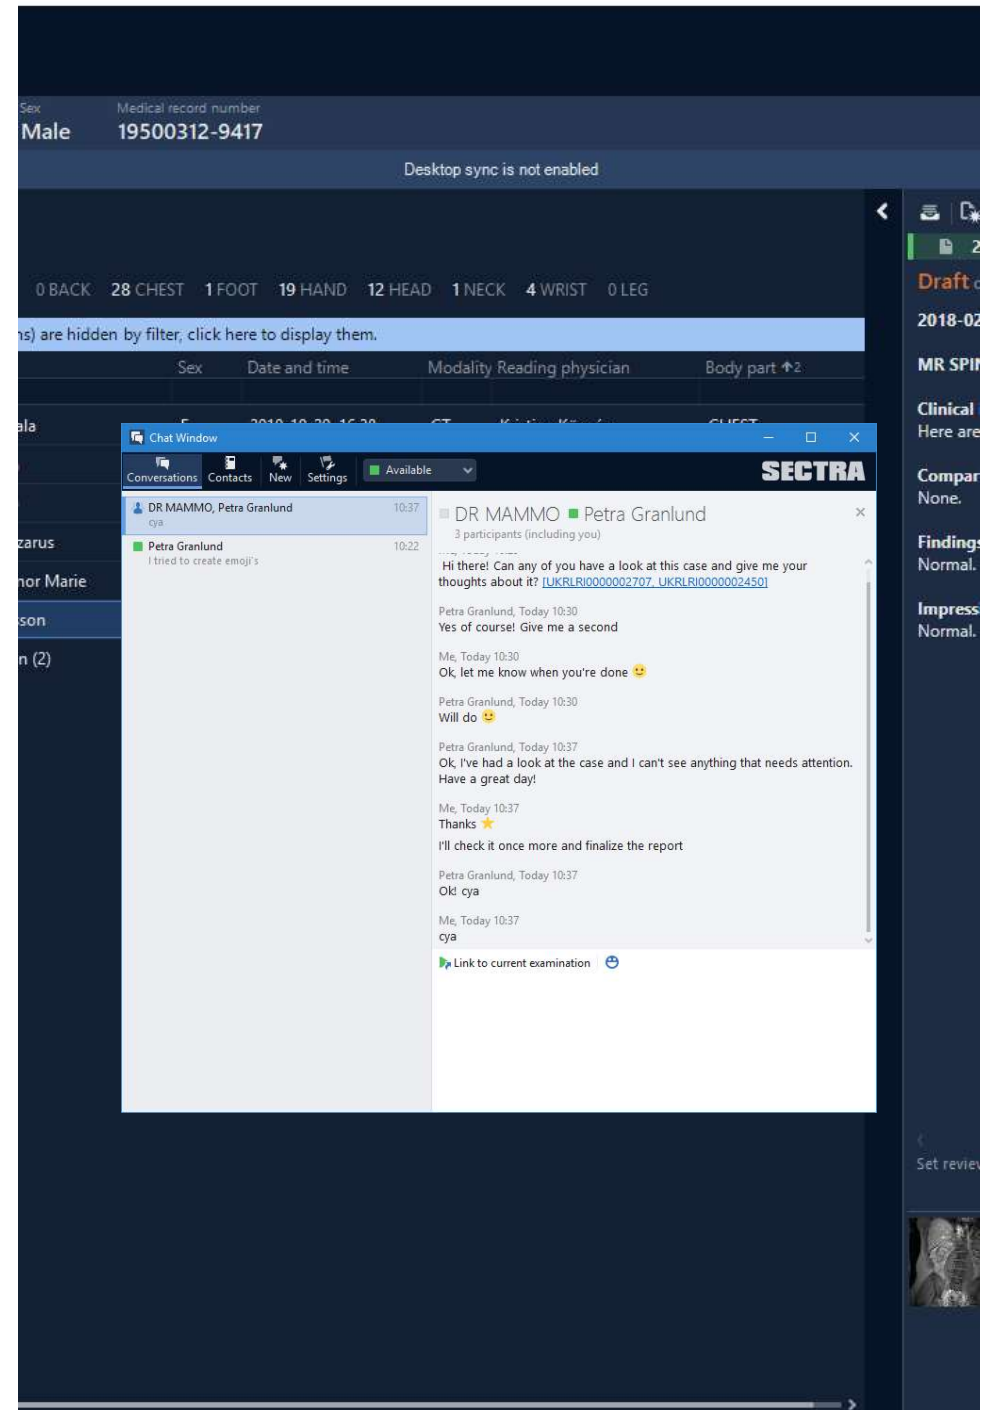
Sex
Male

Medical record number
19500312-9417

Desktop sync is not enabled

0 BACK 28 CHEST 1 FOOT 19 HAND 12 HEAD 1 NECK 4 WRIST 0 LEG

ns) are hidden by filter, click here to display them.

Sex Date and time Modality Reading physician Body part ↑2

ala
zarus
nor Marie
son
n (2)

Chat Window

Conversations Contacts New Settings Available

SECTRA

DR MAMMO, Petra Granlund 10:37
cya

Petra Granlund 10:22
I tried to create emoji's

DR MAMMO Petra Granlund
3 participants (including you)

Hi there! Can any of you have a look at this case and give me your thoughts about it? [UKRLRI0000002707, UKRLRI0000002450]

Petra Granlund, Today 10:30
Yes of course! Give me a second

Me, Today 10:30
Ok, let me know when you're done

Petra Granlund, Today 10:30
Will do

Petra Granlund, Today 10:37
Ok, I've had a look at the case and I can't see anything that needs attention. Have a great day!

Me, Today 10:37
Thanks

I'll check it once more and finalize the report

Petra Granlund, Today 10:37
Ok! cya

Me, Today 10:37
cya

Link to current examination

2
Draft
2018-02
MR SPI
Clinical
Here are
Compar
None.
Findings
Normal.
Impress
Normal.

Set review